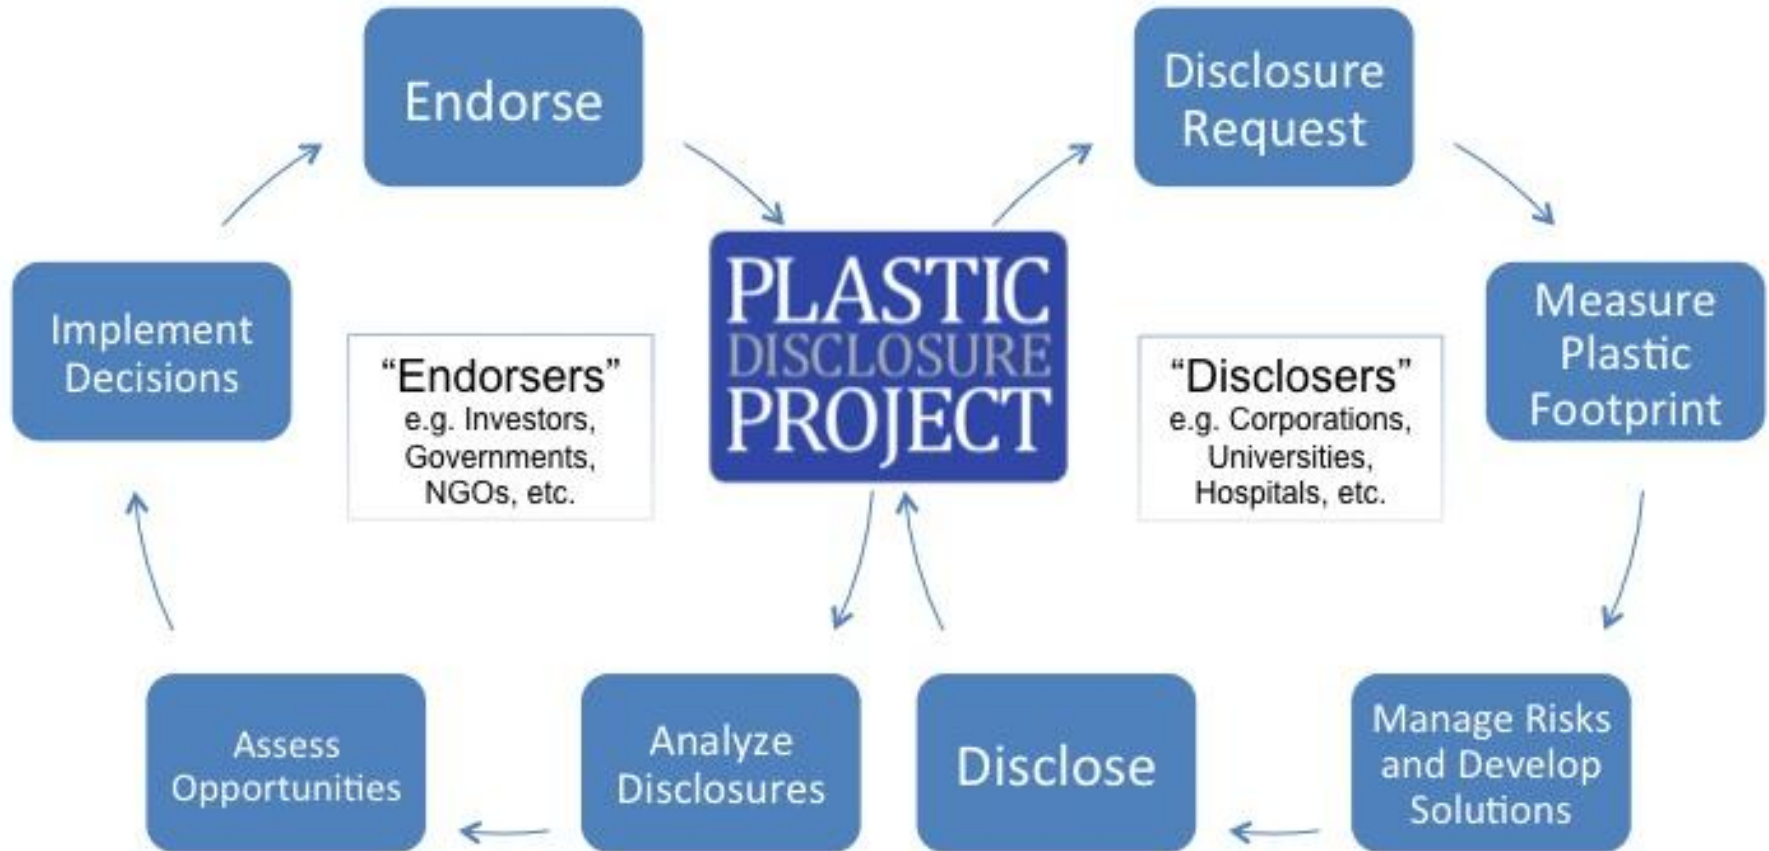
Endorse

Disclosure Request

PLASTIC DISCLOSURE PROJECT

Implement Decisions

"Endorsers" e.g. Investors, Governments, NGOs, etc.

"Disclosers" e.g. Corporations, Universities, Hospitals, etc.

Measure Plastic Footprint

Manage Risks and Develop Solutions

Disclose

Analyze Disclosures

Assess Opportunities